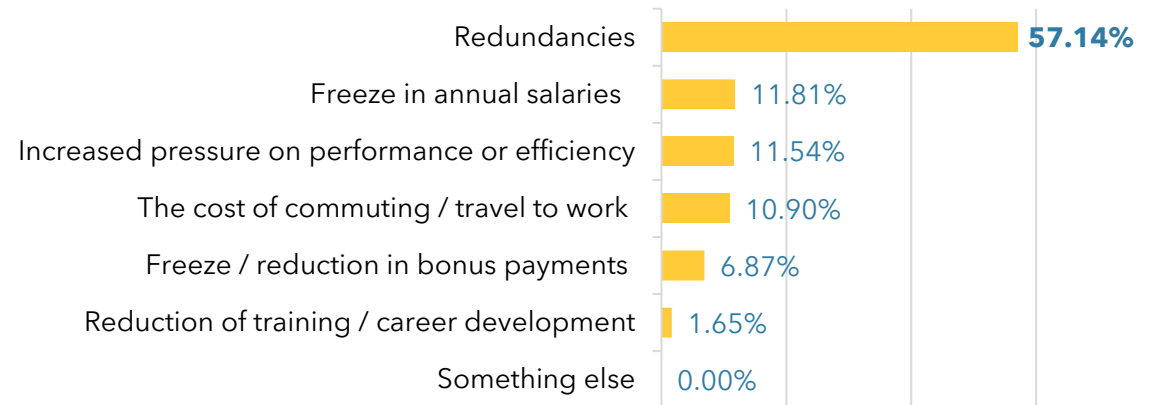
| Category | Value |
|---|---|
| Redundancies | 57.14% |
| Freeze in annual salaries | 11.81% |
| Increased pressure on performance or efficiency | 11.54% |
| The cost of commuting / travel to work | 10.90% |
| Freeze / reduction in bonus payments | 6.87% |
| Reduction of training / career development | 1.65% |
| Something else | 0.00% |